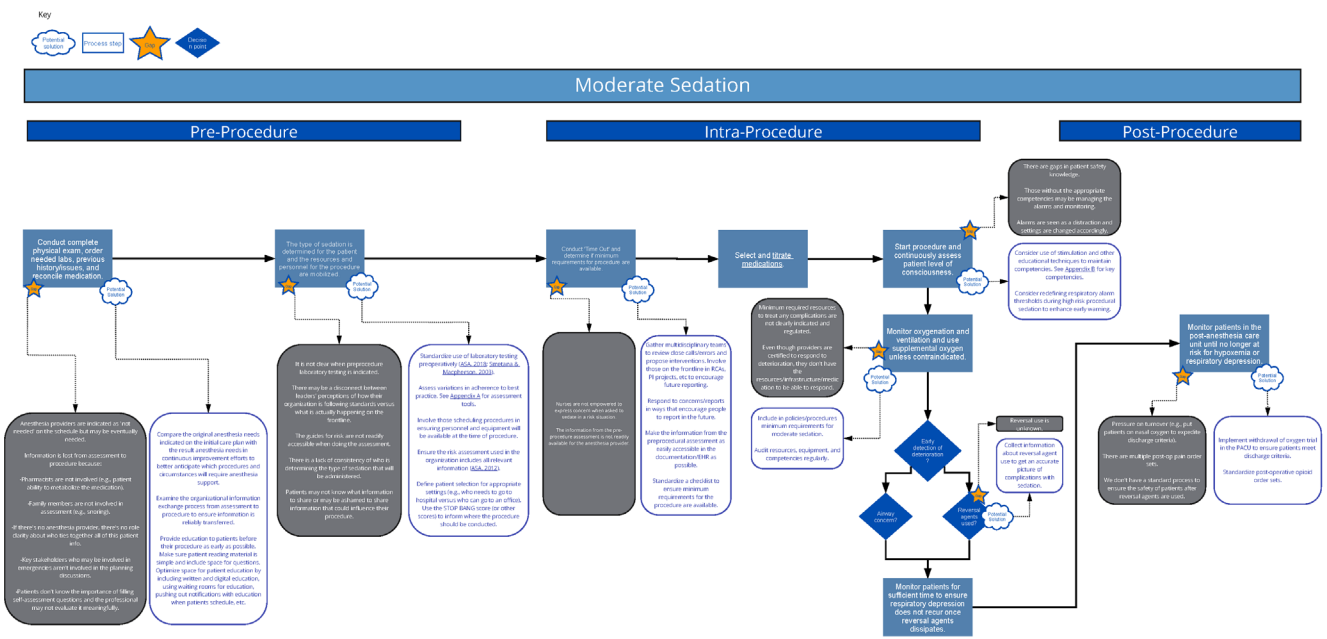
Key

Potential solution

Process step

Gap

Decision point

Moderate Sedation

Pre-Procedure

Intra-Procedure

Post-Procedure

Conduct complete physical exam, order needed labs, previous history/issues, and reconcile medication.

Potential Solution

-Anesthesia providers are indicated as 'not needed' on the schedule but may be eventually needed.

-Information is lost from assessment to procedure because:

-Pharmacists are not involved (e.g., patient ability to metabolize the medication).

-Family members are not involved in assessment (e.g., snoring).

-If there's no anesthesia provider, there's no role clarity about who ties together all of this patient info.

-Key stakeholders who may be involved in emergencies aren't involved in the planning discussions.

-Patients don't know the importance of filling self-assessment questions and the professional may not evaluate it meaningfully.

Compare the original anesthesia needs indicated on the initial care plan with the result anesthesia needs in continuous improvement efforts to better anticipate which procedures and circumstances will require anesthesia support.

Examine the organizational information exchange process from assessment to procedure to ensure information is reliably transferred.

Provide education to patients before their procedure as early as possible. Make sure patient reading material is simple and include space for questions. Optimize space for patient education by including written and digital education, using waiting rooms for education, pushing out notifications with education when patients schedule, etc.

The type of sedation is determined for the patient and the resources and personnel for the procedure are mobilized.

Potential Solution

It is not clear when preprocedure laboratory testing is indicated.

There may be a disconnect between leaders' perceptions of how their organization is following standards versus what is actually happening on the frontline.

The guides for risk are not readily accessible when doing the assessment.

There is a lack of consistency of who is determining the type of sedation that will be administered.

Patients may not know what information to share or may be ashamed to share information that could influence their procedure.

Standardize use of laboratory testing preoperatively (ASA, 2018; Smetana & Macpherson, 2003).

Assess variations in adherence to best practice. See Appendix A for assessment tools.

Involve those scheduling procedures in ensuring personnel and equipment will be available at the time of procedure.

Ensure the risk assessment used in the organization includes all relevant information (ASA, 2012).

Define patient selection for appropriate settings (e.g., who needs to go to hospital versus who can go to an office). Use the STOP BANG score (or other scores) to inform where the procedure should be conducted.

Conduct "Time Out" and determine if minimum requirements for procedure are available.

Potential Solution

Nurses are not empowered to express concern when asked to sedate in a risk situation.

The information from the pre-procedure assessment is not readily available for the anesthesia provider.

Gather multidisciplinary teams to review close calls/errors and propose interventions. Involve those on the frontline in RCAs, PI projects, etc to encourage future reporting.

Respond to concerns/reports in ways that encourage people to report in the future.

Make the information from the preprocedural assessment as easily accessible in the documentation/EHR as possible.

Standardize a checklist to ensure minimum requirements for the procedure are available.

Select and titrate medications.

Start procedure and continuously assess patient level of consciousness.

There are gaps in patient safety knowledge.

Those without the appropriate competencies may be managing the alarms and monitoring.

Alarms are seen as a distraction and settings are changed accordingly.

Potential Solution

Consider use of simulation and other educational techniques to maintain competencies. See Appendix B for key competencies.

Consider redefining respiratory alarm thresholds during high-risk procedural sedation to enhance early warning.

Minimum required resources to treat any complications are not clearly indicated and regulated.

Even though providers are certified to respond to deterioration, they don't have the resources/infrastructure/medication to be able to respond.

Monitor oxygenation and ventilation and use supplemental oxygen unless contraindicated.

Potential Solution

Include in policies/procedures minimum requirements for moderate sedation.

Audit resources, equipment, and competencies regularly.

Early detection of deterioration?

Airway concern?

Reversal agents used?

Reversal use is unknown.

Potential Solution

Collect information about reversal agent use to get an accurate picture of complications with sedation.

Monitor patients for sufficient time to ensure respiratory depression does not recur once reversal agents dissipates.

Monitor patients in the post-anesthesia care unit until no longer at risk for hypoxemia or respiratory depression.

Potential Solution

Pressure on turnover (e.g., put patients on nasal oxygen to expedite discharge criteria).

There are multiple post-op pain order sets.

We don't have a standard process to ensure the safety of patients after reversal agents are used.

Implement withdrawal of oxygen trial in the PACU to ensure patients meet discharge criteria.

Standardize post-operative opioid order sets.